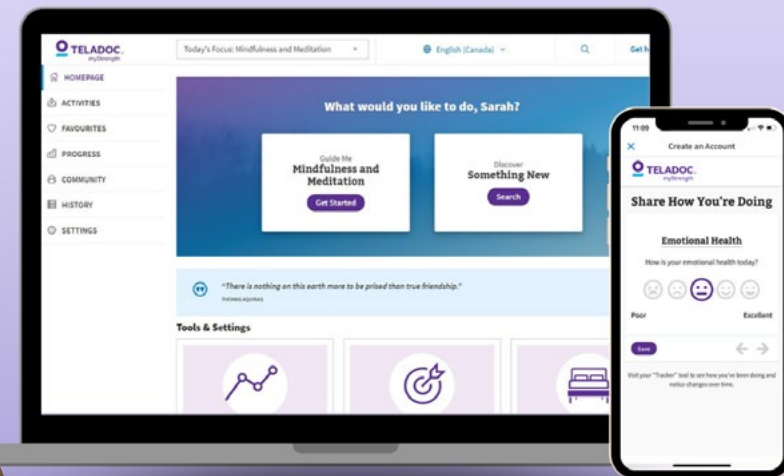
TELADOC. myStrength

Today's Focus: Mindfulness and Meditation

English (Canada)

Get h

HOMEPAGE
ACTIVITIES
FAVOURITES
PROGRESS
COMMUNITY
HISTORY
SETTINGS

What would you like to do, Sarah?

Guide Me
Mindfulness and Meditation
Get Started

Discover
Something New
Search

"There is nothing on this earth more to be prized than true friendship."
THOMAS AQUINAS

Tools & Settings

11:09

Create an Account

TELADOC. myStrength

Share How You're Doing

Emotional Health

How is your emotional health today?

Poor

Excellent

Save

Visit your "Tracker" tool to see how you've been doing and notice changes over time.